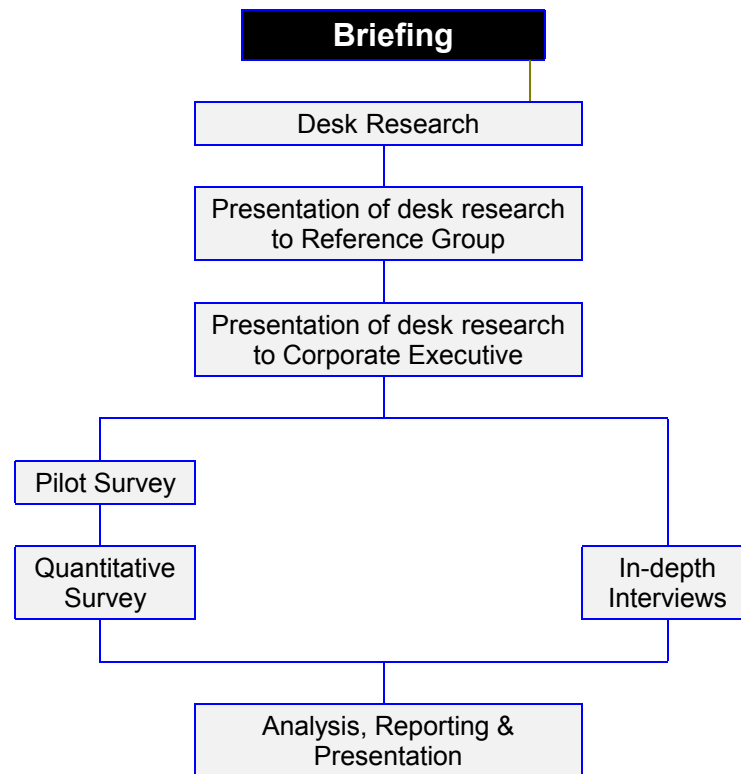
Briefing

Desk Research

Presentation of desk research to Reference Group

Presentation of desk research to Corporate Executive

Pilot Survey

Quantitative Survey

In-depth Interviews

Analysis, Reporting & Presentation